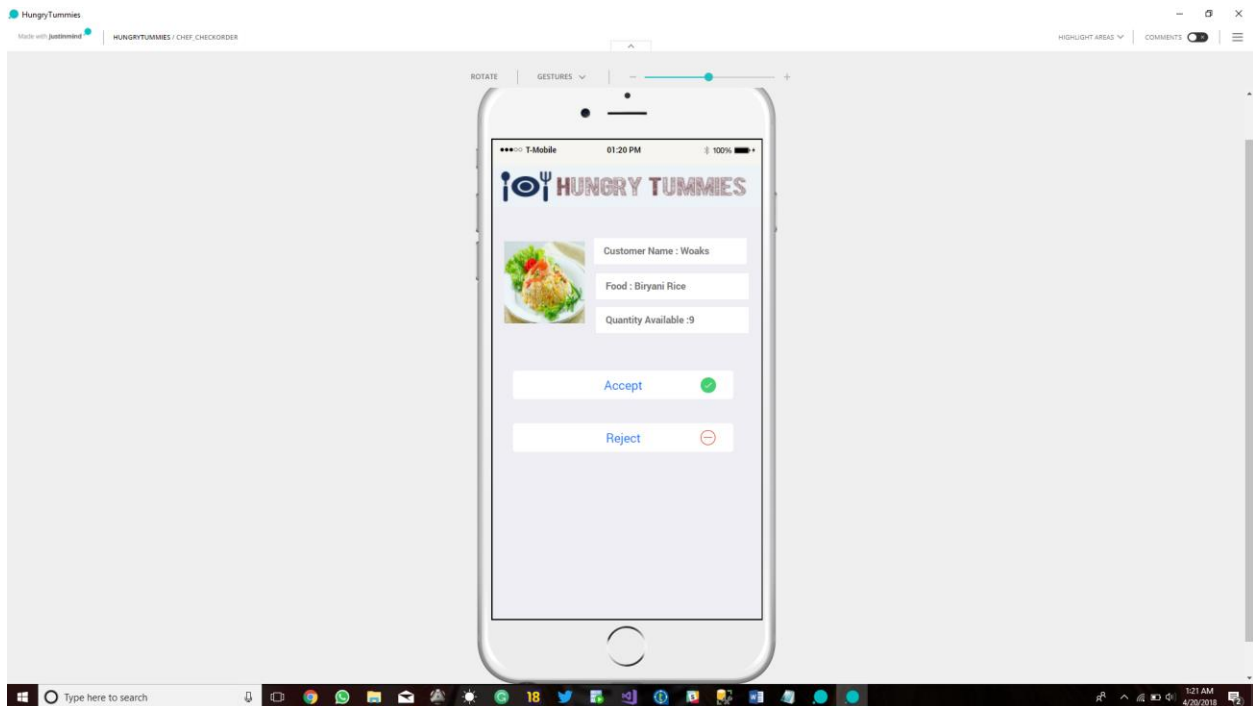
HungryTummies

Made with justinmind | HUNGRYTUMMIES / CHEF_CHECKORDER

HIGHLIGHT AREAS | COMMENTS

ROTATE | GESTURES

●●●○○ T-Mobile 01:20 PM 100%

HUNGRY TUMMIES

Customer Name : Woaks

Food : Biryani Rice

Quantity Available :9

Accept

Reject

Type here to search

18

1:21 AM
4/20/2018